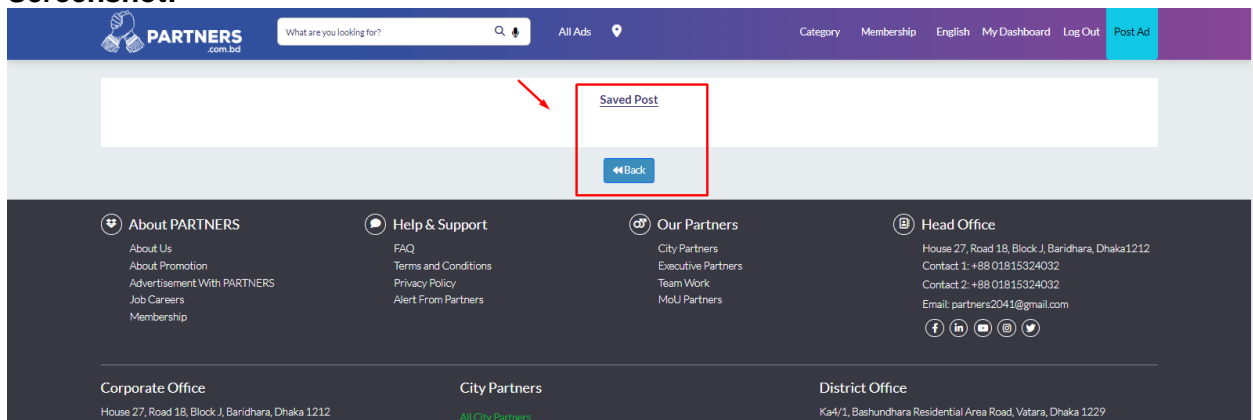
Screenshot:

PARTNERS .com.bd

What are you looking for?

All Ads

Category Membership English My Dashboard Log Out Post Ad

Saved Post

Back

About PARTNERS
About Us
About Promotion
Advertisement With PARTNERS
Job Careers
Membership

Help & Support
FAQ
Terms and Conditions
Privacy Policy
Alert From Partners

Our Partners
City Partners
Executive Partners
Team Work
MoU Partners

Head Office
House 27, Road 18, Block J, Baridhara, Dhaka1212
Contact 1: +88 01815324032
Contact 2: +88 01815324032
Email: partners2041@gmail.com

Corporate Office
House 27, Road 18, Block J, Baridhara, Dhaka 1212

City Partners
All City Partners

District Office
Ka4/1, Bashundhara Residential Area Road, Vatara, Dhaka 1229